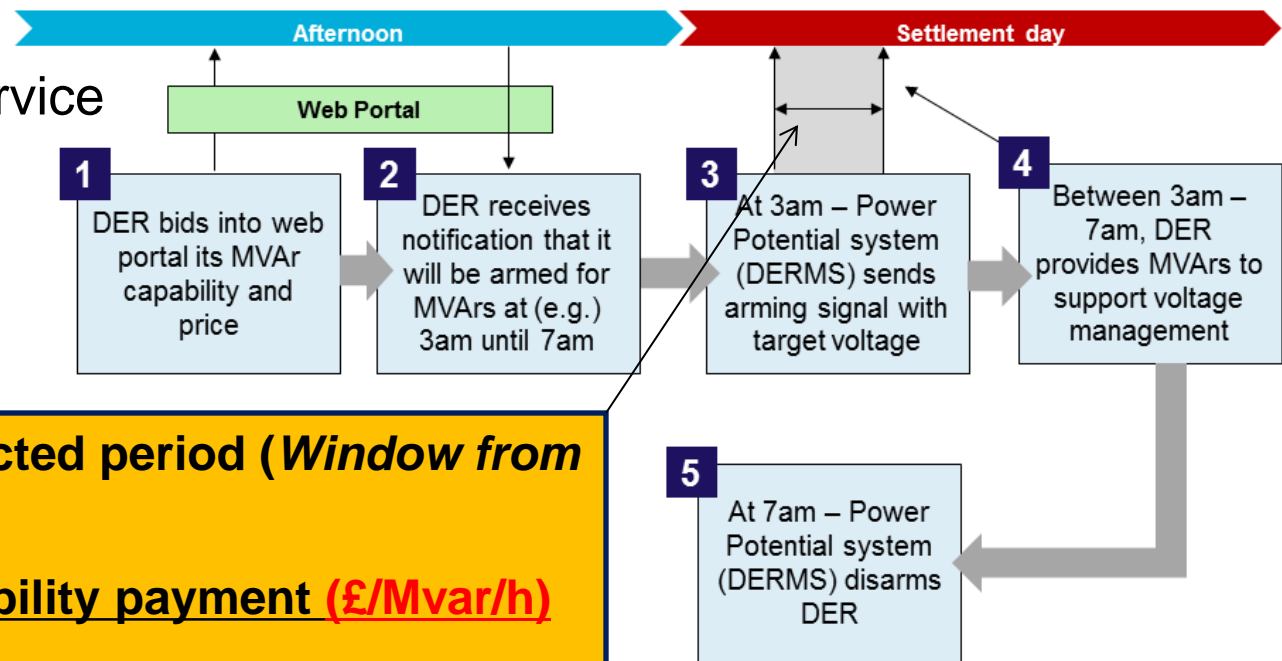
Afternoon

Settlement day

rvice

Web Portal

1
DER bids into web portal its MVAr capability and price

2
DER receives notification that it will be armed for MVArs at (e.g.) 3am until 7am

3
At 3am – Power Potential system (DERMS) sends arming signal with target voltage

4
Between 3am – 7am, DER provides MVArs to support voltage management

5
At 7am – Power Potential system (DERMS) disarms DER

cted period (*Window from*

bility payment (£/Mvar/h)